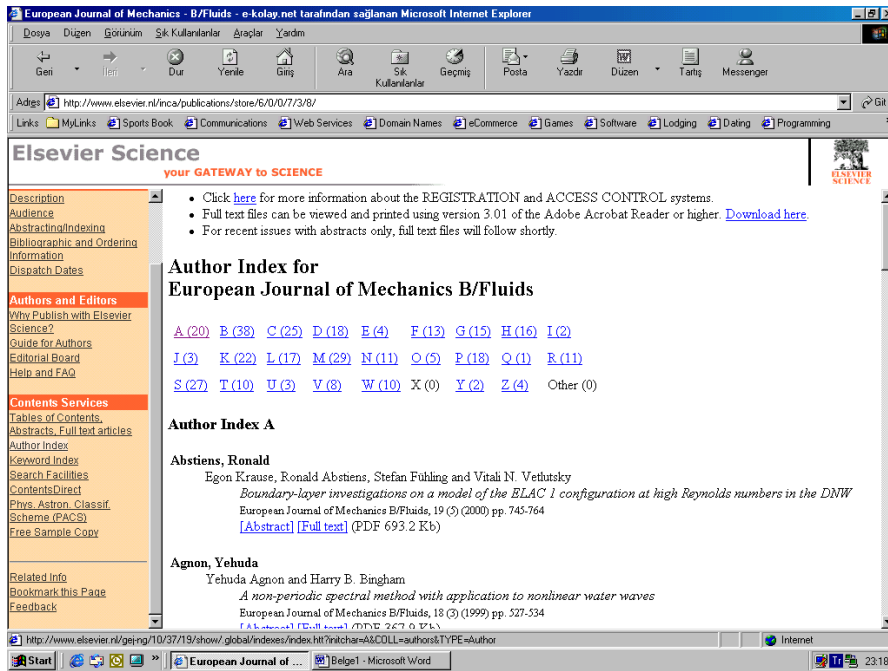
European Journal of Mechanics - B/Fluids - e-kolay.net tarafından sağlanan Microsoft Internet Explorer

Dosya Düzen Görünüm Sık Kullanılanlar Araçlar Yardım

Geri İleri Dur Yenile Giriş Ara Sık Kullanılanlar Geçmiş Posta Yazdır Düzen Tartış Messenger

Adres http://www.elsevier.nl/inca/publications/store/6/0/0/7/3/8/ Git

Links MyLinks Sports Book Communications Web Services Domain Names eCommerce Games Software Lodging Dating Programming

Elsevier Science
your GATEWAY to SCIENCE

ELSEVIER SCIENCE

Description
Audience
Abstracting/Indexing
Bibliographic and Ordering Information
Dispatch Dates

Authors and Editors
Why Publish with Elsevier Science?
Guide for Authors
Editorial Board
Help and FAQ

Contents Services
Tables of Contents, Abstracts, Full text articles
Author Index
Keyword Index
Search Facilities
ContentsDirect
Phys. Astron. Classif. Scheme (PACS)
Free Sample Copy

Related Info
Bookmark this Page
Feedback

• Click here for more information about the REGISTRATION and ACCESS CONTROL systems.
• Full text files can be viewed and printed using version 3.01 of the Adobe Acrobat Reader or higher. Download here.
• For recent issues with abstracts only, full text files will follow shortly.

Author Index for
European Journal of Mechanics B/Fluids

A (20) B (38) C (25) D (18) E (4) F (13) G (15) H (16) I (2)
J (3) K (22) L (17) M (29) N (11) O (5) P (18) Q (1) R (11)
S (27) T (10) U (3) V (8) W (10) X (0) Y (2) Z (4) Other (0)

Author Index A

Abstiens, Ronald
Egon Krause, Ronald Abstiens, Stefan Fühling and Vitali N. Vetlutsky
Boundary-layer investigations on a model of the ELAC 1 configuration at high Reynolds numbers in the DNW
European Journal of Mechanics B/Fluids, 19 (5) (2000) pp. 745-764
[Abstract] [Full text] (PDF 693.2 Kb)

Agnon, Yehuda
Yehuda Agnon and Harry B. Bingham
A non-periodic spectral method with application to nonlinear water waves
European Journal of Mechanics B/Fluids, 18 (3) (1999) pp. 527-534
[Abstract] [Full text] (PDF 367.9 Kb)

http://www.elsevier.nl/gej-ng/10/37/19/show/.global/indexes/index.htt?initchar=A&COLL=authors&TYPE=Author
Internet

Start European Journal of ... Belge1 - Microsoft Word 23:18